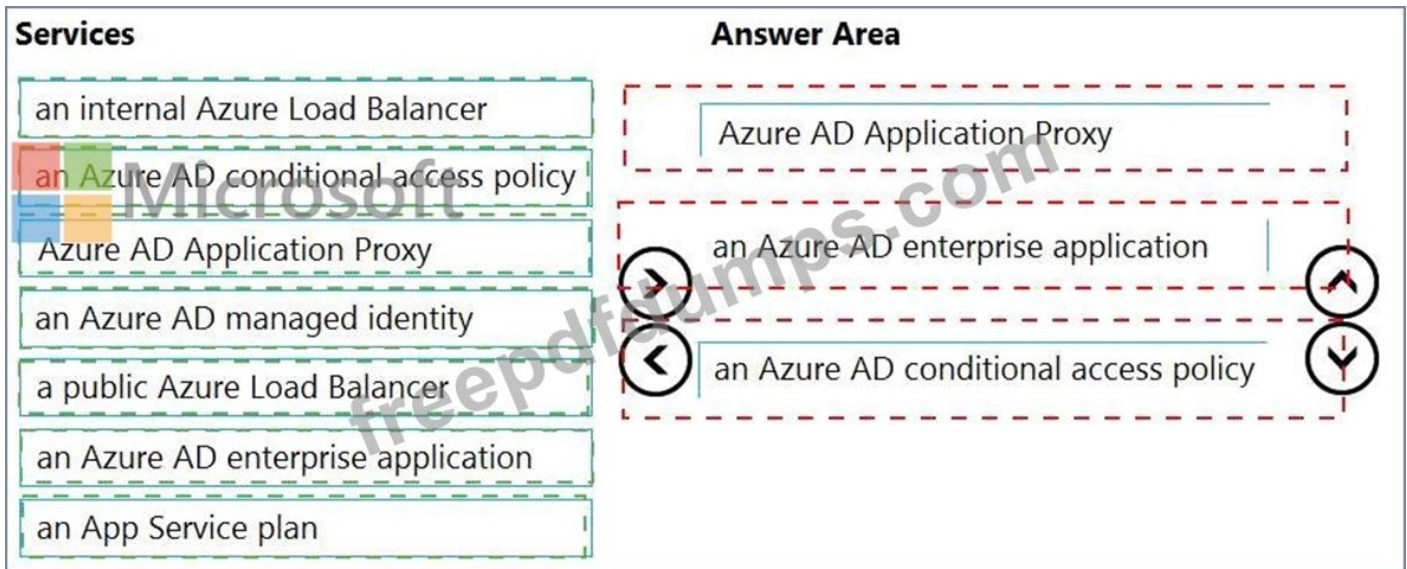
Services

an internal Azure Load Balancer

an Azure AD conditional access policy

Azure AD Application Proxy

an Azure AD managed identity

a public Azure Load Balancer

an Azure AD enterprise application

an App Service plan

Answer Area

Azure AD Application Proxy

an Azure AD enterprise application

an Azure AD conditional access policy

Microsoft

freepdfdumps.com